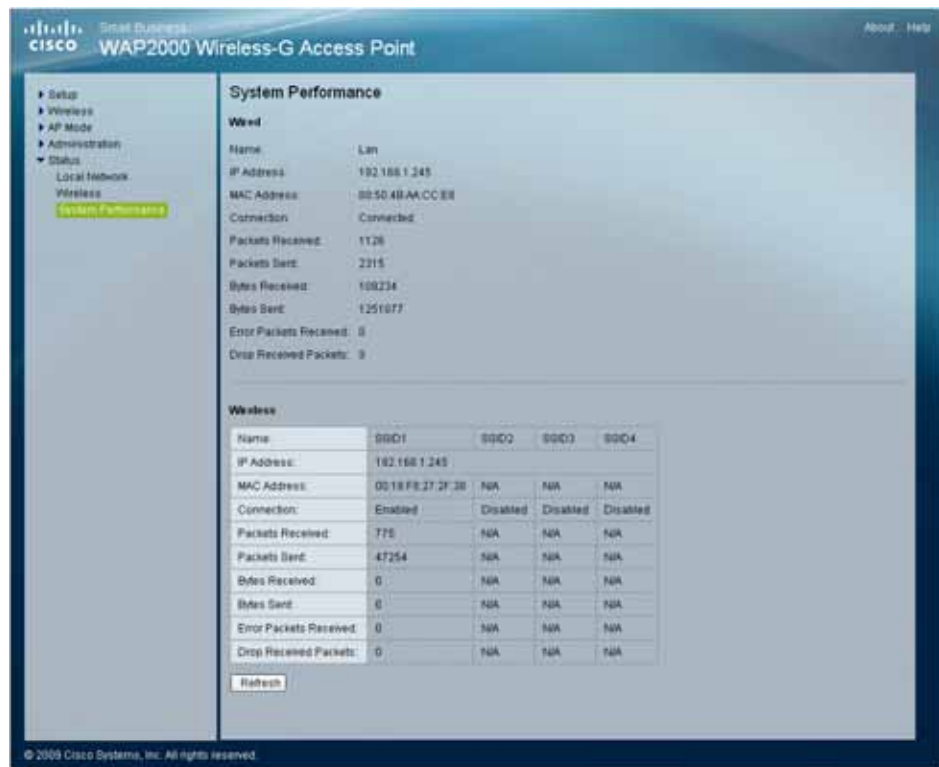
cisco Small Business
WAP2000 Wireless-G Access Point

About Help

▸ Setup
▸ Wireless
▸ AP Mode
▸ Administration
▾ Status
Local Network
Wireless
System Performance

System Performance

Wired

Name: Lan
IP Address: 192.168.1.245
MAC Address: 00:50:4B:AA:CC:E8
Connection: Connected
Packets Received: 1126
Packets Sent: 2315
Bytes Received: 108234
Bytes Sent: 1251077
Error Packets Received: 0
Drop Received Packets: 0

Wireless

| Name: | SSID1 | SSID2 | SSID3 | SSID4 |
|---|---|---|---|---|
| IP Address: | 192.168.1.245 | | | |
| MAC Address: | 00:18:F8:27:2F:38 | N/A | N/A | N/A |
| Connection: | Enabled | Disabled | Disabled | Disabled |
| Packets Received: | 775 | N/A | N/A | N/A |
| Packets Sent: | 47254 | N/A | N/A | N/A |
| Bytes Received: | 0 | N/A | N/A | N/A |
| Bytes Sent: | 0 | N/A | N/A | N/A |
| Error Packets Received: | 0 | N/A | N/A | N/A |
| Drop Received Packets: | 0 | N/A | N/A | N/A |

Refresh

© 2009 Cisco Systems, Inc. All rights reserved.